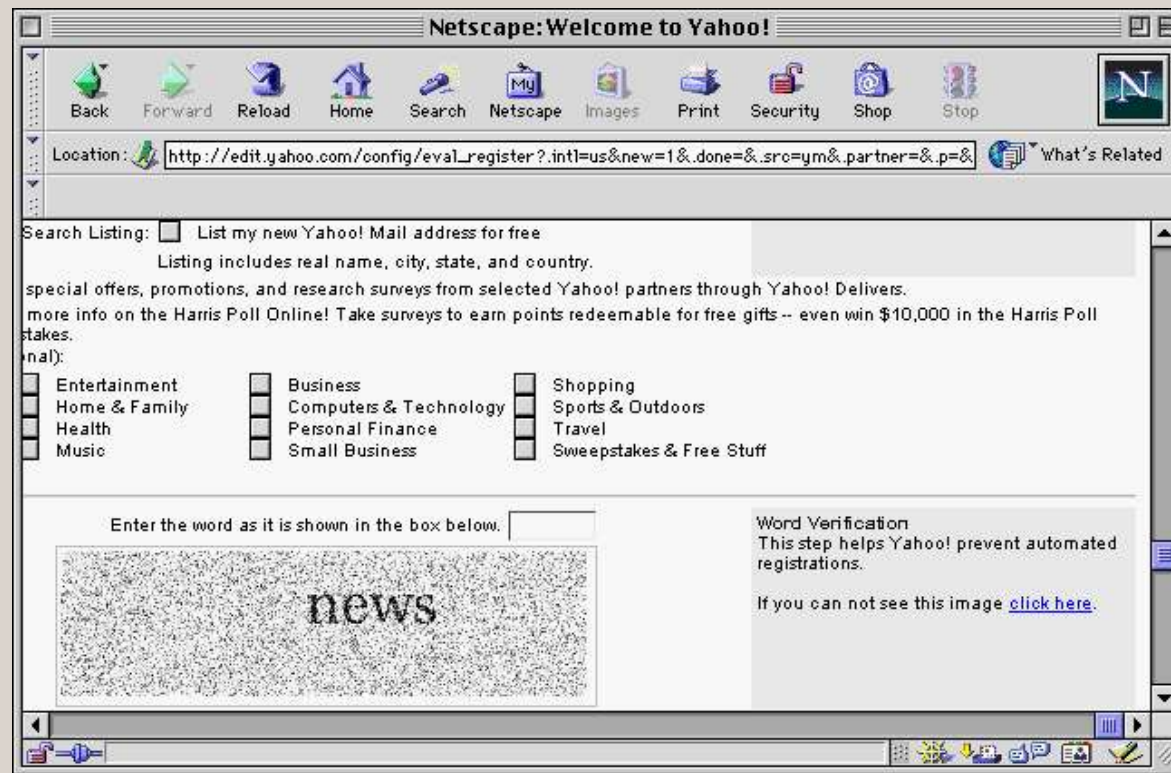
Netscape: Welcome to Yahoo!

Back Forward Reload Home Search Netscape Images Print Security Shop Stop

Location: http://edit.yahoo.com/config/eval_register?.intl=us&new=1&.done=&.src=ym&.partner=&.p=& What's Related

Search Listing: List my new Yahoo! Mail address for free

Listing includes real name, city, state, and country.

special offers, promotions, and research surveys from selected Yahoo! partners through Yahoo! Delivers.

more info on the Harris Poll Online! Take surveys to earn points redeemable for free gifts -- even win $10,000 in the Harris Poll stakes.

nal):

| | | |
|---|---|---|
| Entertainment | Business | Shopping |
| Home & Family | Computers & Technology | Sports & Outdoors |
| Health | Personal Finance | Travel |
| Music | Small Business | Sweepstakes & Free Stuff |

Enter the word as it is shown in the box below.

news

Word Verification
This step helps Yahoo! prevent automated registrations.

If you can not see this image click here.